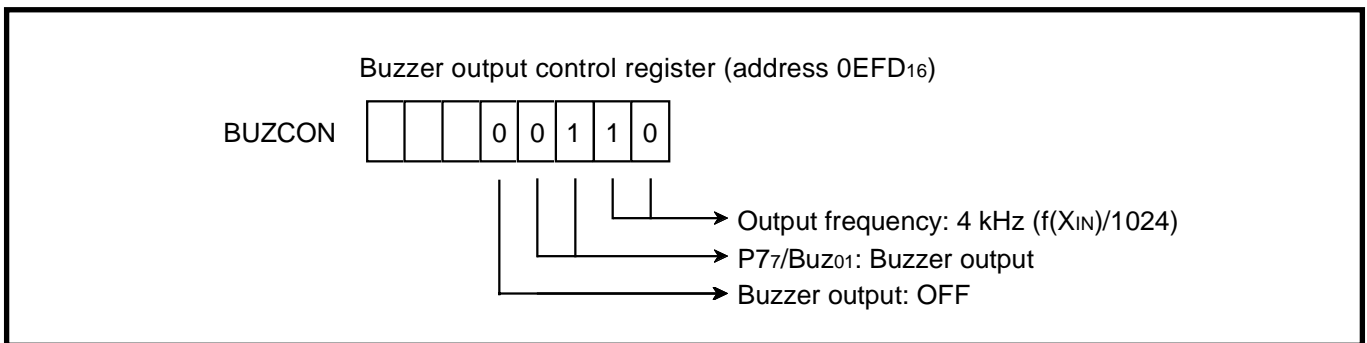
Buzzer output control register (address $0EFD_{16}$)

BUZCON

| | | | 0 | 0 | 1 | 1 | 0 |
|---|---|---|---|---|---|---|---|

Output frequency: 4 kHz ($f(X_{IN})/1024$)

$P7_7/Buz_{01}$: Buzzer output

Buzzer output: OFF